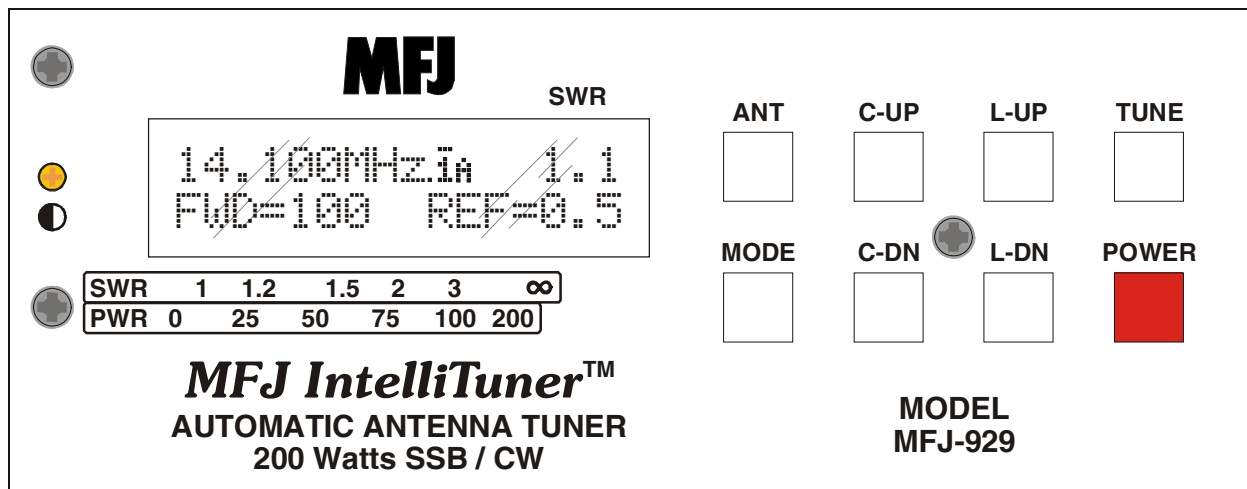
MFJ

SWR

14.100MHz ĭA 1.1
FWD=100 REF=0.5

ANT C-UP L-UP TUNE

MODE C-DN L-DN POWER

| SWR | 1 | 1.2 | 1.5 | 2 | 3 | ∞ |
|---|---|---|---|---|---|---|
| PWR | 0 | 25 | 50 | 75 | 100 | 200 |

MFJ IntelliTuner™
AUTOMATIC ANTENNA TUNER
200 Watts SSB / CW

MODEL
MFJ-929